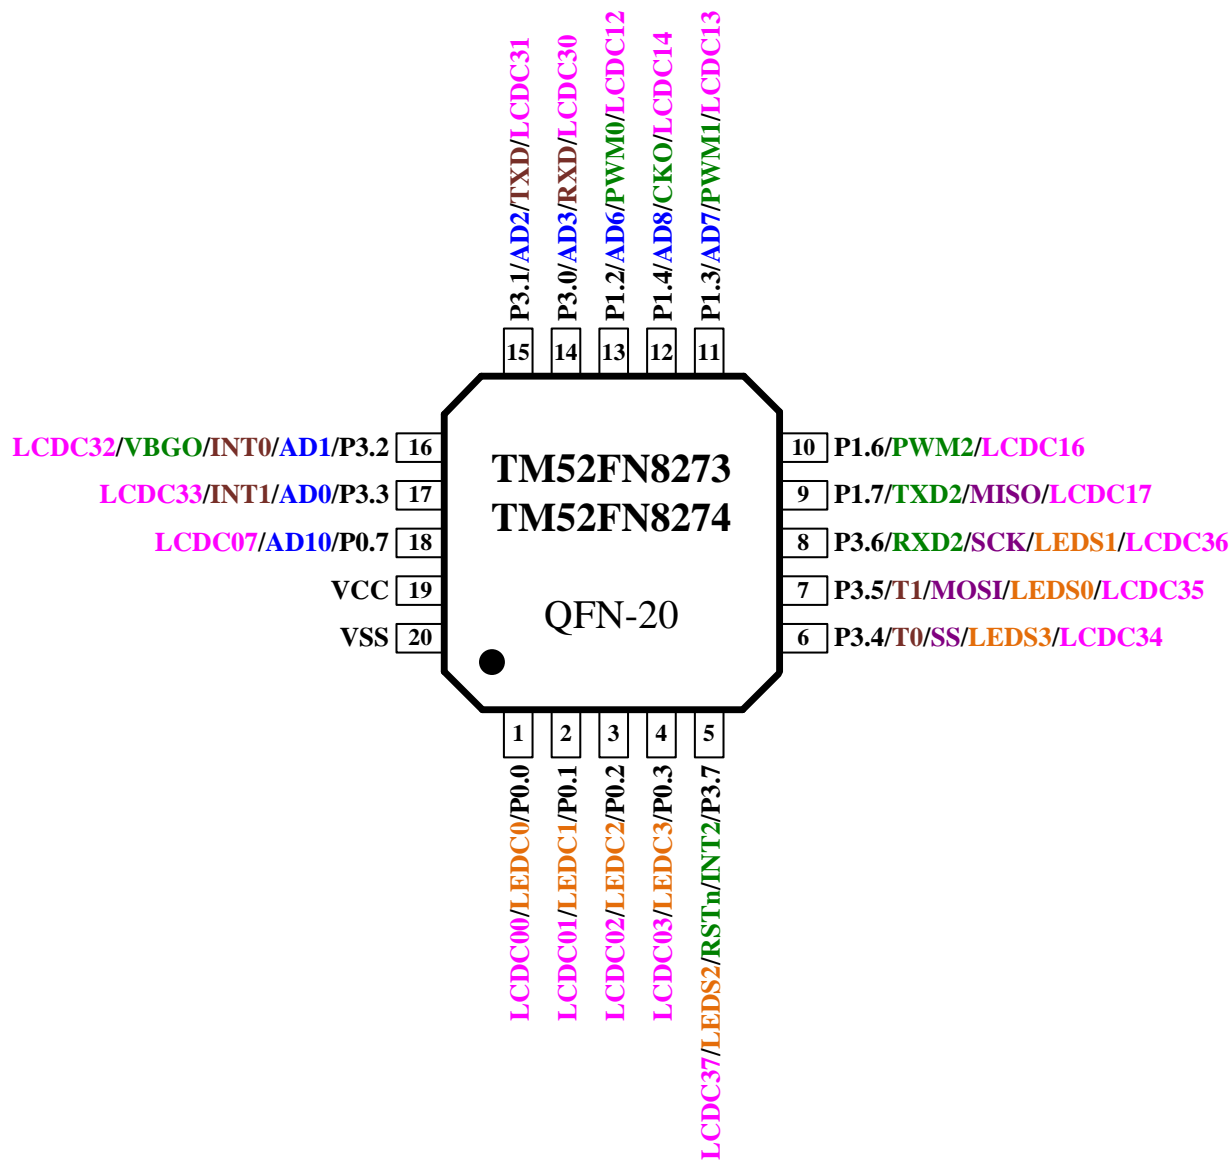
P3.1/AD2/TXD/LCDC31
P3.0/AD3/RXD/LCDC30
P1.2/AD6/PWM0/LCDC12
P1.4/AD8/CKO/LCDC14
P1.3/AD7/PWM1/LCDC13

15 14 13 12 11

LCDC32/VBGO/INT0/AD1/P3.2 16
LCDC33/INT1/AD0/P3.3 17
LCDC07/AD10/P0.7 18
VCC 19
VSS 20

TM52FN8273
TM52FN8274

QFN-20

10 P1.6/PWM2/LCDC16
9 P1.7/TXD2/MISO/LCDC17
8 P3.6/RXD2/SCK/LEDS1/LCDC36
7 P3.5/T1/MOSI/LEDS0/LCDC35
6 P3.4/T0/SS/LEDS3/LCDC34

1 2 3 4 5

LCDC00/LEDC0/P0.0
LCDC01/LEDC1/P0.1
LCDC02/LEDC2/P0.2
LCDC03/LEDC3/P0.3
LCDC37/LEDS2/RSTn/INT2/P3.7